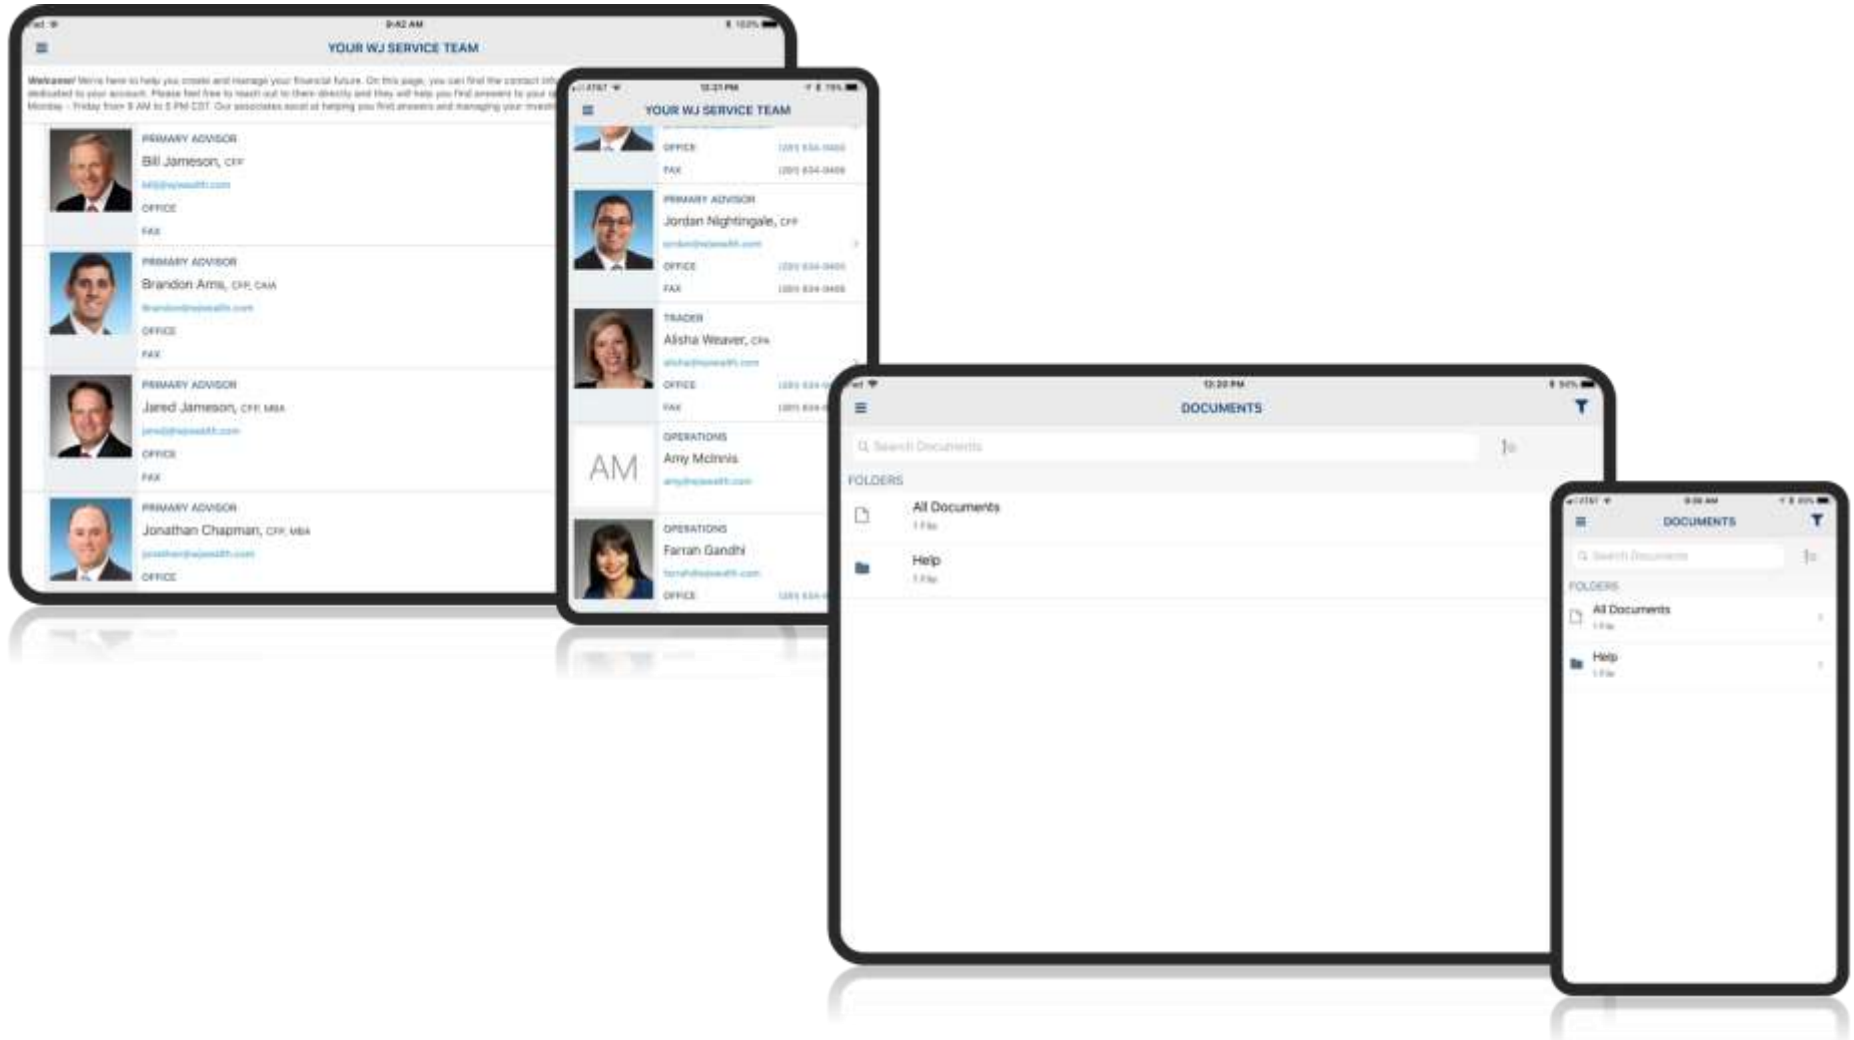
9:42 AM

YOUR WJ SERVICE TEAM

Welcome! We're here to help you create and manage your financial future. On this page, you can find the contact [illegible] dedicated to your account. Please feel free to reach out to them directly and they will help you find answers to your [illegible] Monday - Friday from 8 AM to 5 PM CST. Our associates excel at helping you find answers and managing your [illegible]

PRIMARY ADVISOR
Bill Jameson, CFP
bill@wjwealth.com
OFFICE
FAX

PRIMARY ADVISOR
Brandon Arms, CFP, CAIA
brandon@wjwealth.com
OFFICE
FAX

PRIMARY ADVISOR
Jared Jameson, CFP, MBA
jared@wjwealth.com
OFFICE
FAX

PRIMARY ADVISOR
Jonathan Chapman, CFP, MBA
jonathan@wjwealth.com
OFFICE

AT&T 12:21 PM 79%

YOUR WJ SERVICE TEAM

OFFICE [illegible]
FAX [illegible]

PRIMARY ADVISOR
Jordan Nightingale, CFP
jordan@wjwealth.com
OFFICE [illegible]
FAX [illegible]

TRADER
Alisha Weaver, CPA
alisha@wjwealth.com
OFFICE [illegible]
FAX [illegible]

AM
OPERATIONS
Amy McInnis
amy@wjwealth.com

OPERATIONS
Farrah Gandhi
farrah@wjwealth.com
OFFICE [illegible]

12:20 PM 94%

DOCUMENTS

Search Documents

FOLDERS

All Documents
1 File

Help
1 File

AT&T 9:36 AM 85%

DOCUMENTS

Search Documents

FOLDERS

All Documents
1 File

Help
1 File